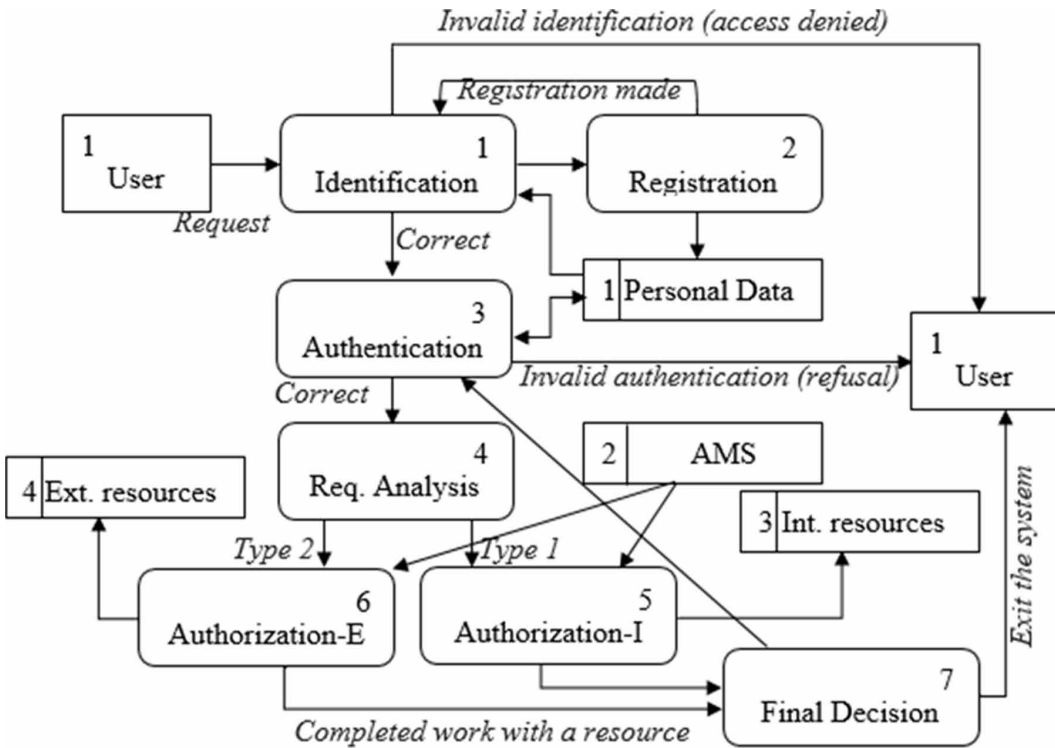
Invalid identification (access denied)

Registration made

1
User

Request

1
Identification

2
Registration

Correct

1 Personal Data

3
Authentication

1
User

Invalid authentication (refusal)

Correct

4
Req. Analysis

2 AMS

4 Ext. resources

3 Int. resources

Type 2

Type 1

6
Authorization-E

5
Authorization-I

Exit the system

7
Final Decision

Completed work with a resource